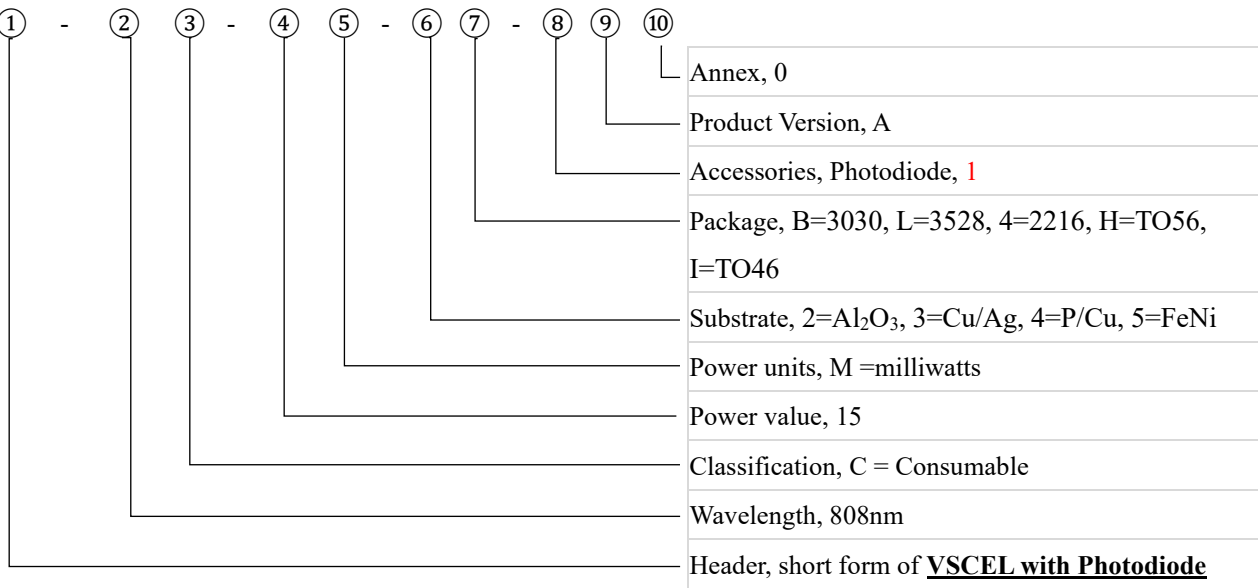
① - ② ③ - ④ ⑤ - ⑥ ⑦ - ⑧ ⑨ ⑩

Annex, 0

Product Version, A

Accessories, Photodiode, 1

Package, B=3030, L=3528, 4=2216, H=TO56, I=TO46

Substrate, 2=$Al_2O_3$, 3=Cu/Ag, 4=P/Cu, 5=FeNi

Power units, M =milliwatts

Power value, 15

Classification, C = Consumable

Wavelength, 808nm

Header, short form of **VSCEL with Photodiode**